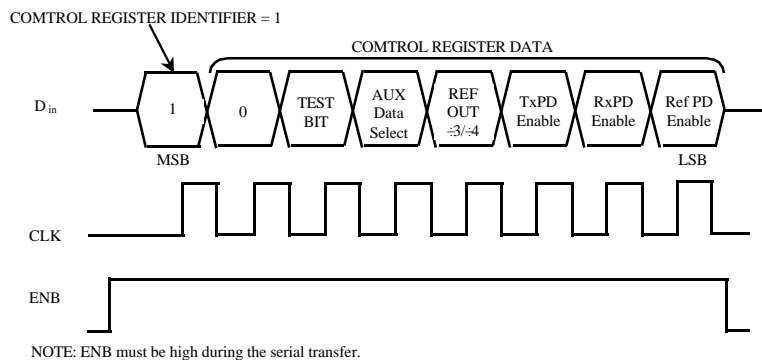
COMTROL REGISTER IDENTIFIER = 1

COMTROL REGISTER DATA

D in

1

0

TEST BIT

AUX Data Select

REF OUT ÷3/÷4

TxPD Enable

RxPD Enable

Ref PD Enable

MSB

LSB

CLK

ENB

NOTE: ENB must be high during the serial transfer.